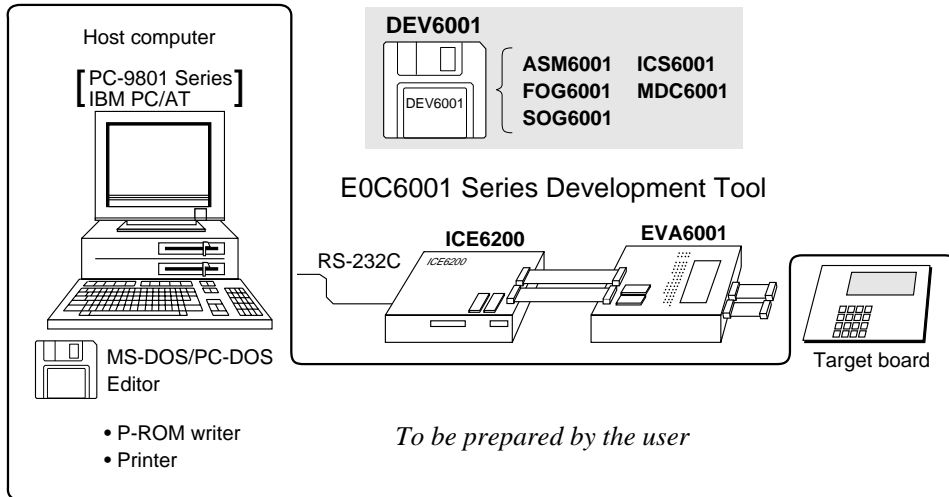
Host computer

[PC-9801 Series
IBM PC/AT]

DEV6001

DEV6001

ASM6001 ICS6001
FOG6001 MDC6001
SOG6001

E0C6001 Series Development Tool

RS-232C

ICE6200

ICE6200

EVA6001

MS-DOS/PC-DOS
Editor

Target board

• P-ROM writer
• Printer

To be prepared by the user